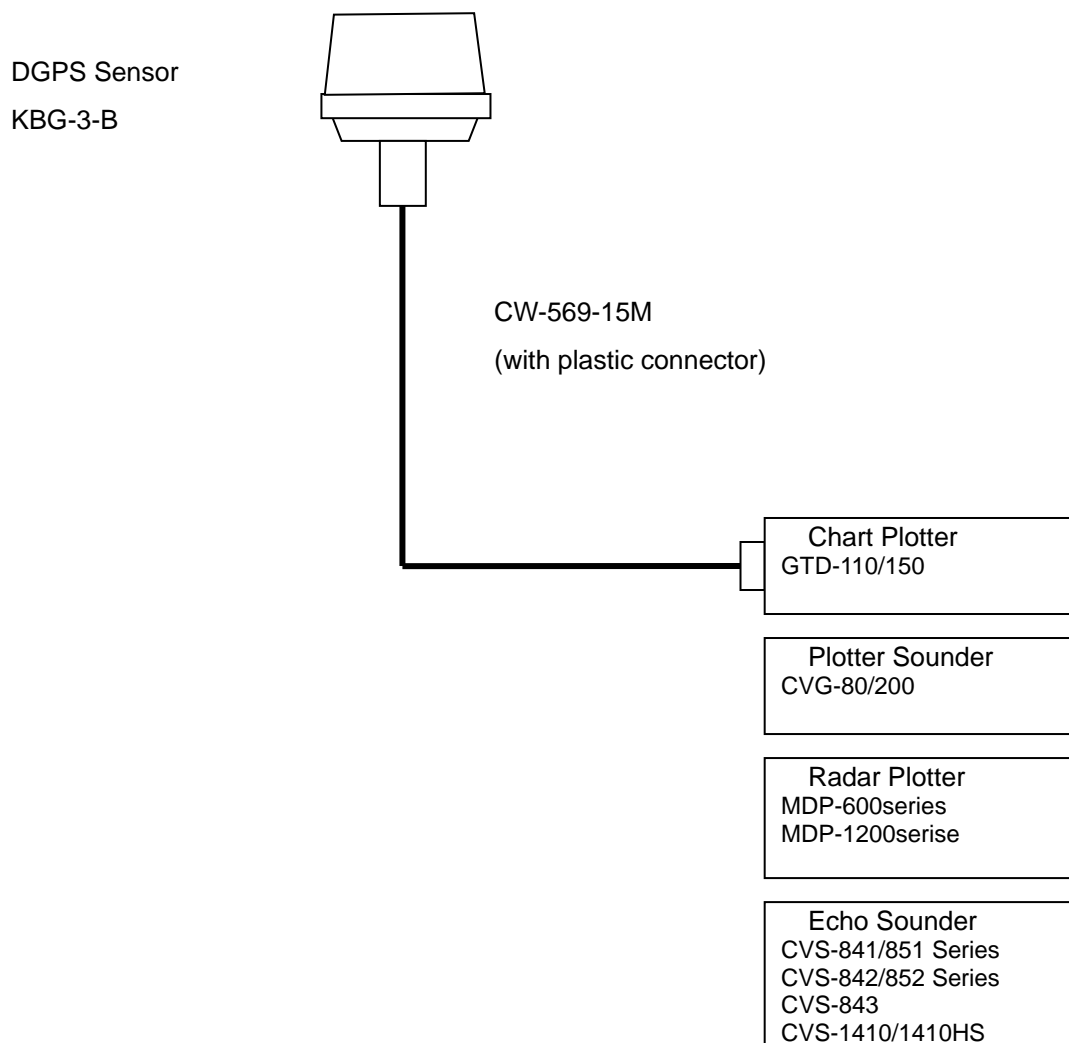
DGPS Sensor
KBG-3-B

CW-569-15M
(with plastic connector)

Chart Plotter
GTD-110/150

Plotter Sounder
CVG-80/200

Radar Plotter
MDP-600series
MDP-1200serise

Echo Sounder
CVS-841/851 Series
CVS-842/852 Series
CVS-843
CVS-1410/1410HS